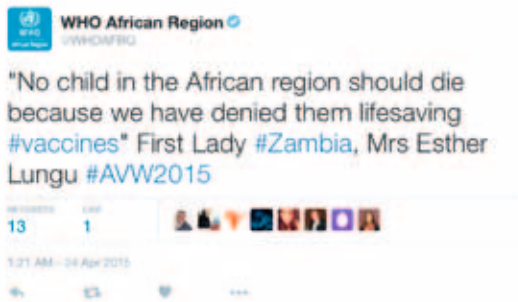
WHO African Region
@WHOAFRO

"No child in the African region should die because we have denied them lifesaving #vaccines" First Lady #Zambia, Mrs Esther Lungu #AVW2015

RETWEETS
13
LIKE
1

1:21 AM - 24 Apr 2015